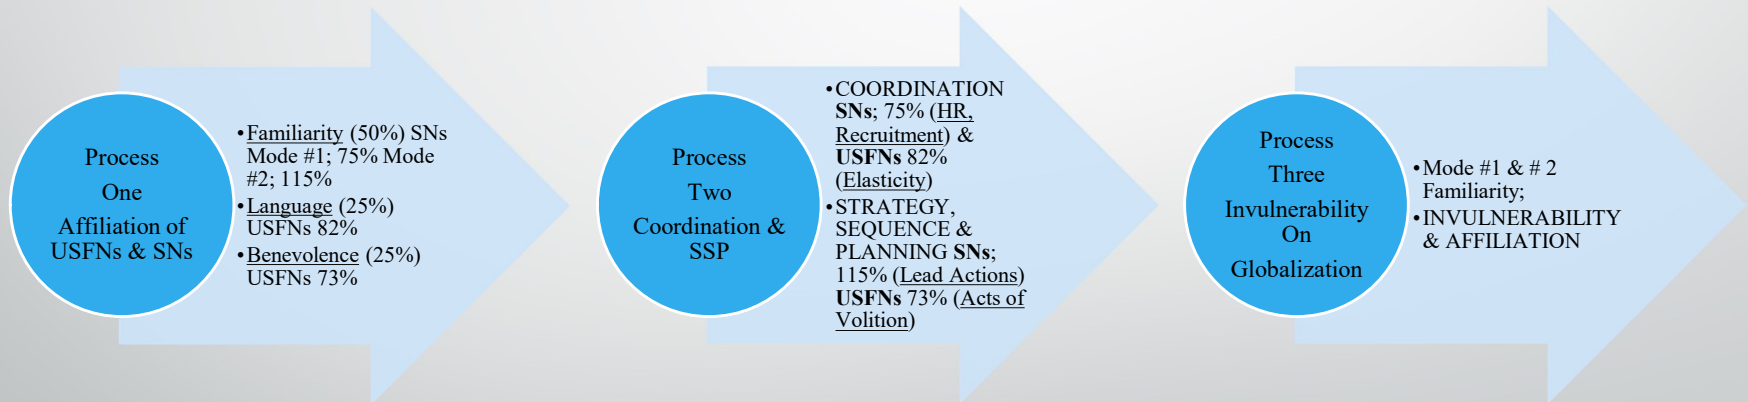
Process
One
Affiliation of USFNs & SNs

• Familiarity (50%) SNs Mode #1; 75% Mode #2; 115%
• Language (25%) USFNs 82%
• Benevolence (25%) USFNs 73%

Process
Two
Coordination & SSP

• COORDINATION SNs; 75% (HR, Recruitment) & USFNs 82% (Elasticity)
• STRATEGY, SEQUENCE & PLANNING SNs; 115% (Lead Actions) USFNs 73% (Acts of Volition)

Process
Three
Invulnerability On Globalization

• Mode #1 & # 2 Familiarity;
• INVULNERABILITY & AFFILIATION